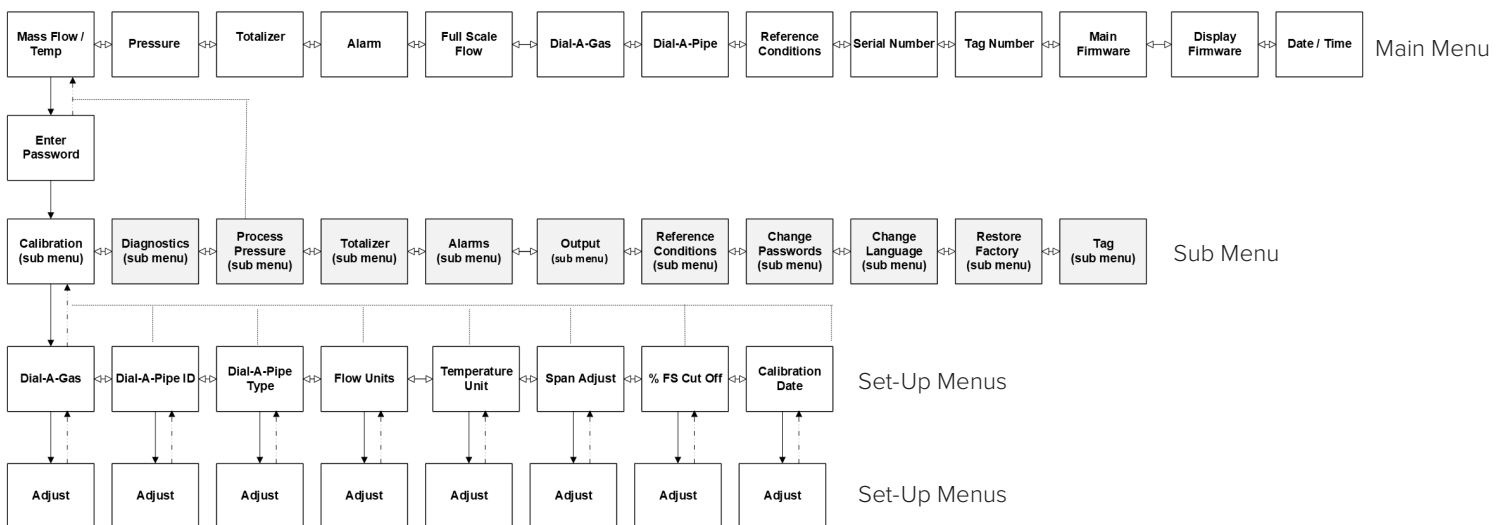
Mass Flow / Temp
Pressure
Totalizer
Alarm
Full Scale Flow
Dial-A-Gas
Dial-A-Pipe
Reference Conditions
Serial Number
Tag Number
Main Firmware
Display Firmware
Date / Time
Main Menu

Enter Password

Calibration (sub menu)
Diagnostics (sub menu)
Process Pressure (sub menu)
Totalizer (sub menu)
Alarms (sub menu)
Output (sub menu)
Reference Conditions (sub menu)
Change Passwords (sub menu)
Change Language (sub menu)
Restore Factory (sub menu)
Tag (sub menu)
Sub Menu

Dial-A-Gas
Dial-A-Pipe ID
Dial-A-Pipe Type
Flow Units
Temperature Unit
Span Adjust
% FS Cut Off
Calibration Date
Set-Up Menus

Adjust
Adjust
Adjust
Adjust
Adjust
Adjust
Adjust
Adjust
Set-Up Menus